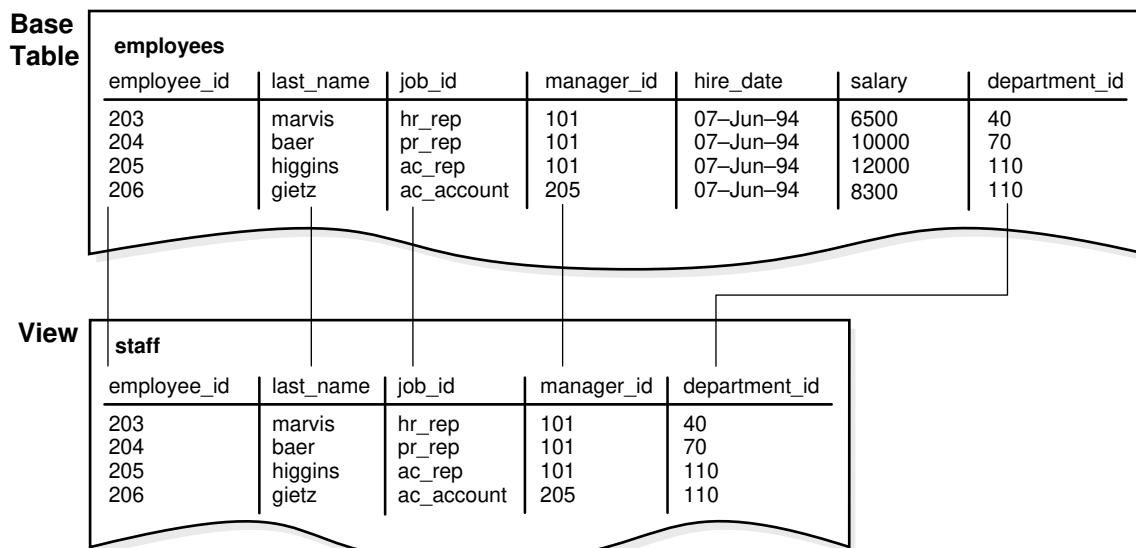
Base Table

employees

| employee_id | last_name | job_id | manager_id | hire_date | salary | department_id |
|---|---|---|---|---|---|---|
| 203 | marvis | hr_rep | 101 | 07–Jun–94 | 6500 | 40 |
| 204 | baer | pr_rep | 101 | 07–Jun–94 | 10000 | 70 |
| 205 | higgins | ac_rep | 101 | 07–Jun–94 | 12000 | 110 |
| 206 | gietz | ac_account | 205 | 07–Jun–94 | 8300 | 110 |

View

staff

| employee_id | last_name | job_id | manager_id | department_id |
|---|---|---|---|---|
| 203 | marvis | hr_rep | 101 | 40 |
| 204 | baer | pr_rep | 101 | 70 |
| 205 | higgins | ac_rep | 101 | 110 |
| 206 | gietz | ac_account | 205 | 110 |